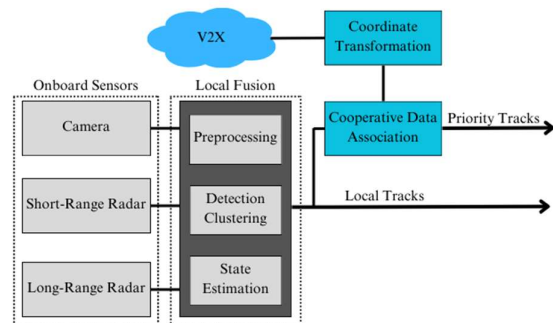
V2X

Coordinate Transformation

Onboard Sensors

Local Fusion

Camera

Preprocessing

Cooperative Data Association

Priority Tracks

Short-Range Radar

Detection Clustering

Local Tracks

Long-Range Radar

State Estimation